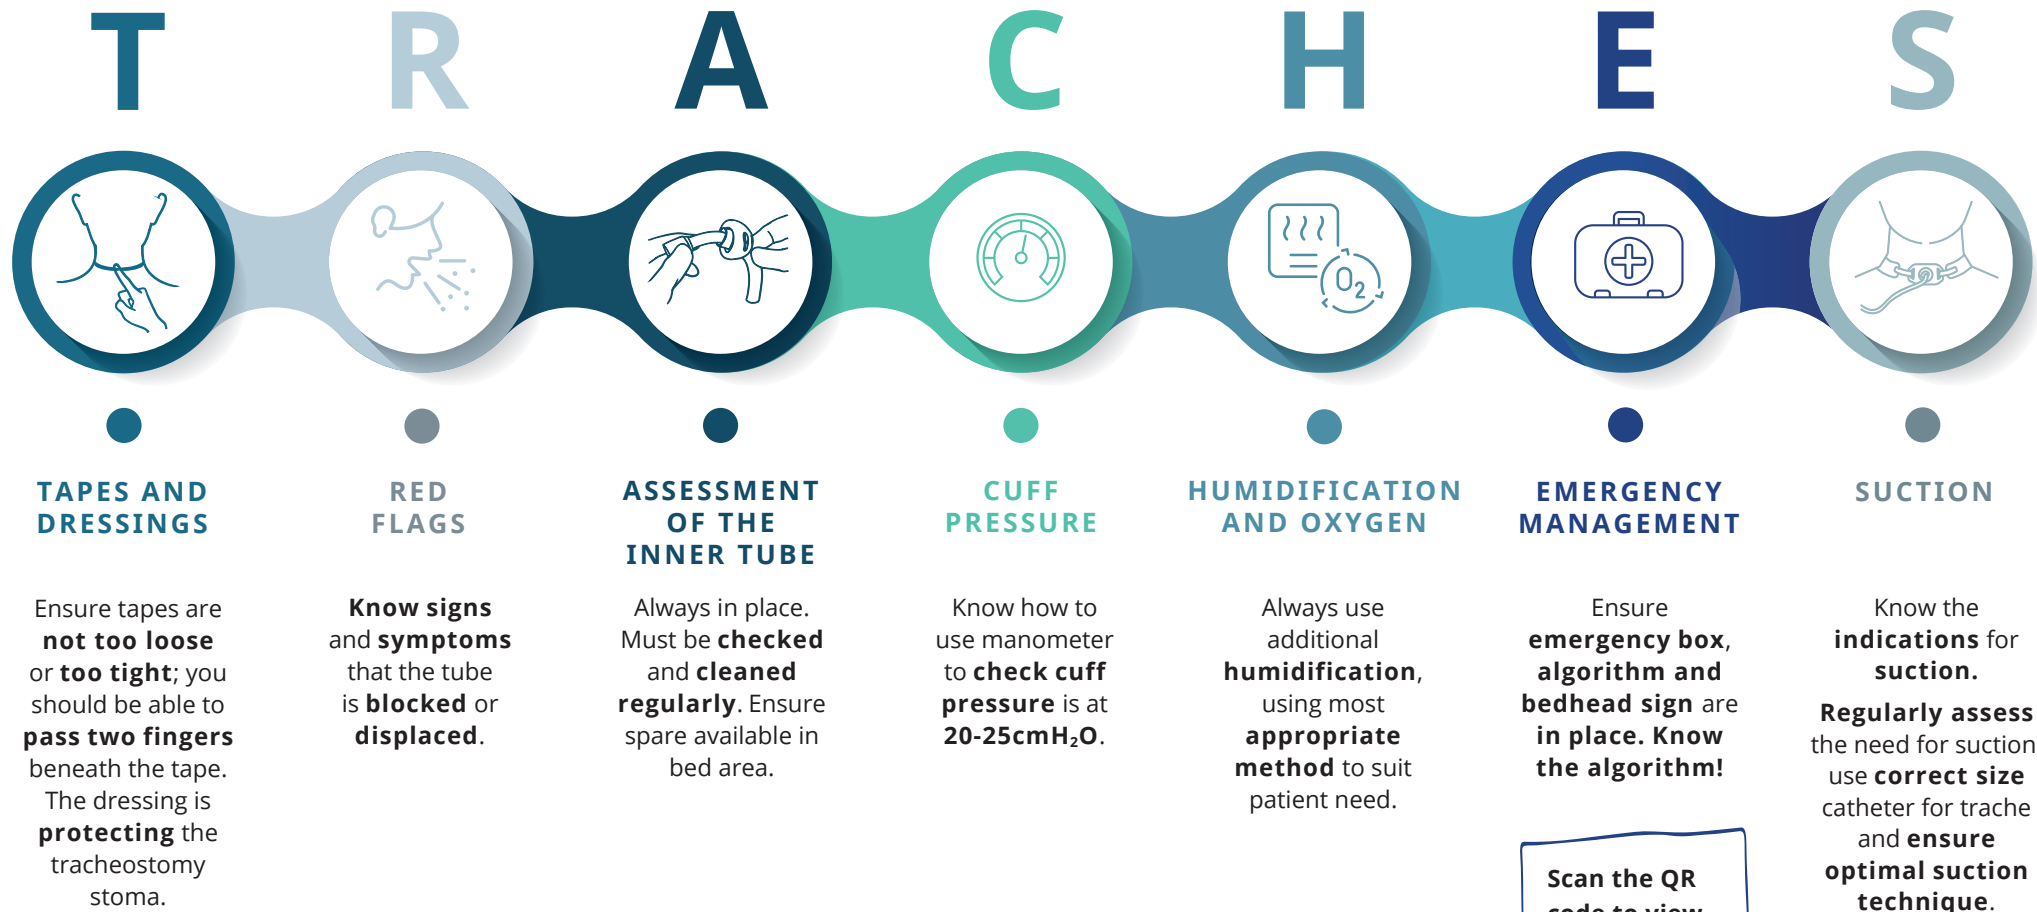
T R A C H E S

TAPES AND DRESSINGS

Ensure tapes are not too loose or too tight; you should be able to pass two fingers beneath the tape. The dressing is protecting the tracheostomy stoma.

RED FLAGS

Know signs and symptoms that the tube is blocked or displaced.

ASSESSMENT OF THE INNER TUBE

Always in place. Must be checked and cleaned regularly. Ensure spare available in bed area.

CUFF PRESSURE

Know how to use manometer to check cuff pressure is at 20-25cmH$_2$O.

HUMIDIFICATION AND OXYGEN

Always use additional humidification, using most appropriate method to suit patient need.

EMERGENCY MANAGEMENT

Ensure emergency box, algorithm and bedhead sign are in place. Know the algorithm!

Scan the QR code to view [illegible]

SUCTION

Know the indications for suction.

Regularly assess the need for suction use correct size catheter for trache and ensure optimal suction technique.